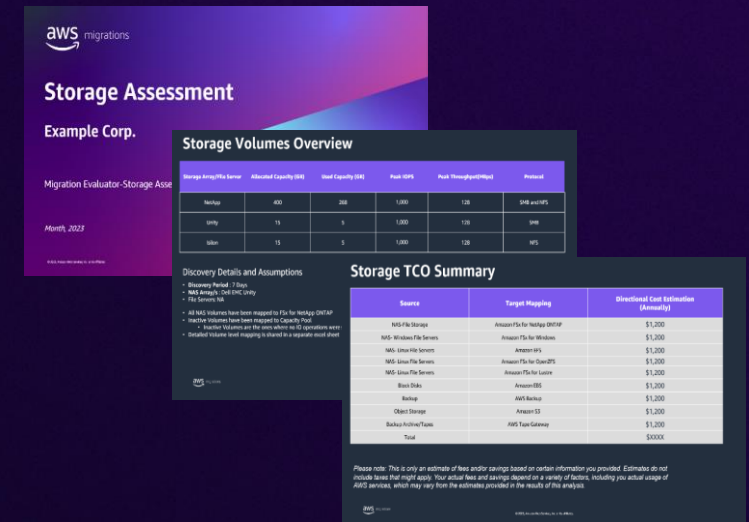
aws migrations

Storage Assessment

Example Corp.

Migration Evaluator-Storage Asse

Month, 2023

© 2023, Amazon Web Services, Inc. or its affiliates.

Storage Volumes Overview

| Storage Array/File Server | Allocated Capacity (GB) | Used Capacity (GB) | Peak IOPS | Peak Throughput(MBps) | Protocol |
|---|---|---|---|---|---|
| NetApp | 400 | 268 | 1,000 | 128 | SMB and NFS |
| Unity | 15 | 5 | 1,000 | 128 | SMB |
| Isilon | 15 | 5 | 1,000 | 128 | NFS |

Discovery Details and Assumptions

- Discovery Period : 7 Days
- NAS Array/s : Dell EMC Unity
- File Servers: NA

- All NAS Volumes have been mapped to FSx for NetApp ONTAP
- Inactive Volumes have been mapped to Capacity Pool
  - Inactive Volumes are the ones where no IO operations were
- Detailed Volume-level mapping is shared in a separate excel sheet

aws

Storage TCO Summary

| Source | Target Mapping | Directional Cost Estimation (Annually) |
|---|---|---|
| NAS-File Storage | Amazon FSx for NetApp ONTAP | $1,200 |
| NAS- Windows File Servers | Amazon FSx for Windows | $1,200 |
| NAS- Linux File Servers | Amazon EFS | $1,200 |
| NAS- Linux File Servers | Amazon FSx for OpenZFS | $1,200 |
| NAS- Linux File Servers | Amazon FSx for Lustre | $1,200 |
| Block Disks | Amazon EBS | $1,200 |
| Backup | AWS Backup | $1,200 |
| Object Storage | Amazon S3 | $1,200 |
| Backup-Archive/Tapes | AWS Tape Gateway | $1,200 |
| Total | | $XXXX |

Please note: This is only an estimate of fees and/or savings based on certain information you provided. Estimates do not include taxes that might apply. Your actual fees and savings depend on a variety of factors, including you actual usage of AWS services, which may vary from the estimates provided in the results of this analysis.

aws

© 2023, Amazon Web Services, Inc. or its affiliates.